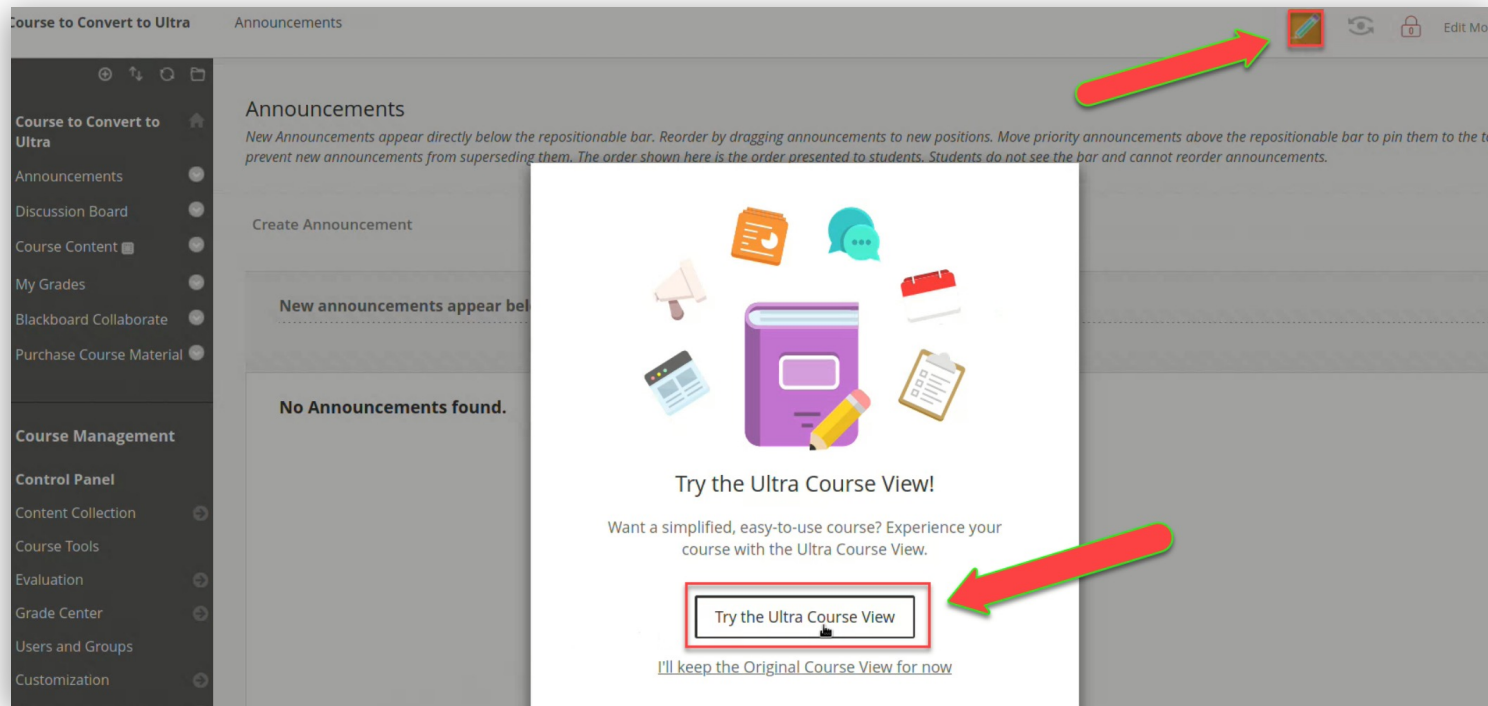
Course to Convert to Ultra Announcements

Edit Mo

Course to Convert to Ultra

Announcements

Discussion Board

Course Content

My Grades

Blackboard Collaborate

Purchase Course Material

Course Management

Control Panel

Content Collection

Course Tools

Evaluation

Grade Center

Users and Groups

Customization

Announcements

New Announcements appear directly below the repositionable bar. Reorder by dragging announcements to new positions. Move priority announcements above the repositionable bar to pin them to the t prevent new announcements from superseding them. The order shown here is the order presented to students. Students do not see the bar and cannot reorder announcements.

Create Announcement

New announcements appear bel

No Announcements found.

Try the Ultra Course View!

Want a simplified, easy-to-use course? Experience your course with the Ultra Course View.

Try the Ultra Course View

I'll keep the Original Course View for now